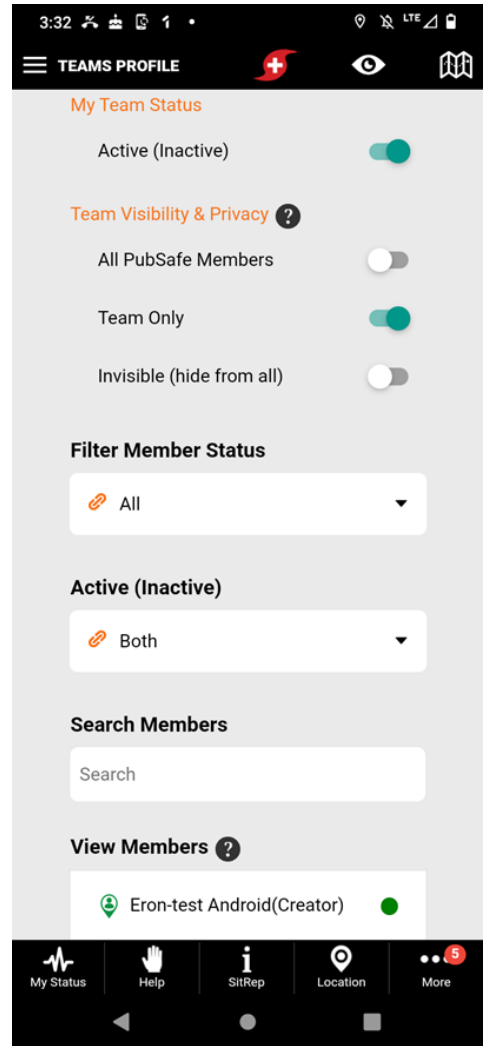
3:32

TEAMS PROFILE

My Team Status

Active (Inactive)

Team Visibility & Privacy ?

All PubSafe Members

Team Only

Invisible (hide from all)

Filter Member Status

All

Active (Inactive)

Both

Search Members

Search

View Members ?

Eron-test Android(Creator)

My Status

Help

SitRep

Location

5

More